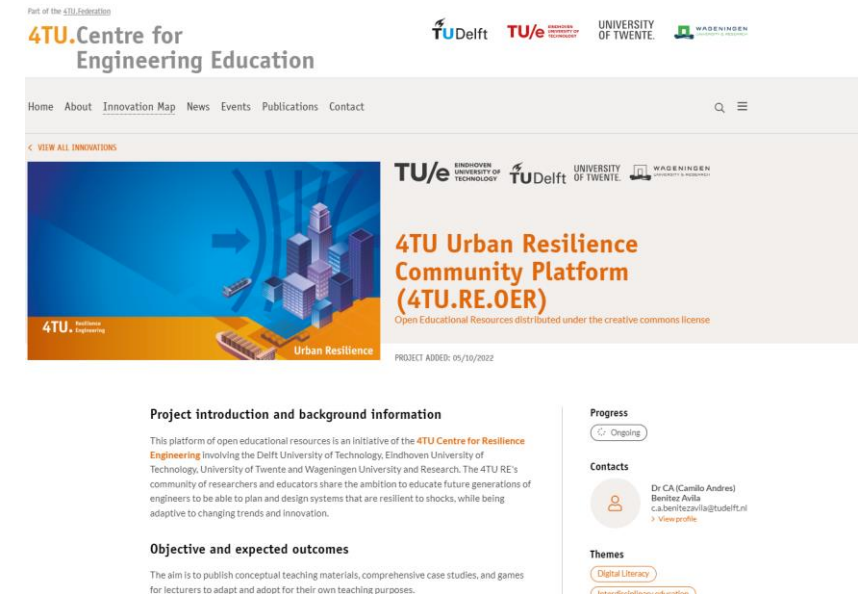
Part of the 4TU.Federation

4TU.Centre for Engineering Education

TUDelft TU/e EINDHOVEN UNIVERSITY OF TECHNOLOGY UNIVERSITY OF TWENTE. WAGENINGEN

Home About Innovation Map News Events Publications Contact

< VIEW ALL INNOVATIONS

4TU. Resilience Engineering

Urban Resilience

TU/e EINDHOVEN UNIVERSITY OF TECHNOLOGY TUDelft UNIVERSITY OF TWENTE. WAGENINGEN UNIVERSITY & RESEARCH

4TU Urban Resilience Community Platform (4TU.RE.OER)

Open Educational Resources distributed under the creative commons license

PROJECT ADDED: 05/10/2022

Project introduction and background information

This platform of open educational resources is an initiative of the 4TU Centre for Resilience Engineering involving the Delft University of Technology, Eindhoven University of Technology, University of Twente and Wageningen University and Research. The 4TU RE's community of researchers and educators share the ambition to educate future generations of engineers to be able to plan and design systems that are resilient to shocks, while being adaptive to changing trends and innovation.

Objective and expected outcomes

The aim is to publish conceptual teaching materials, comprehensive case studies, and games for lecturers to adapt and adopt for their own teaching purposes.

Progress

Ongoing

Contacts

Dr CA (Camilo Andres) Benitez Avila
c.a.benitezavila@tudelft.nl
> View profile

Themes

Digital Literacy

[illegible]